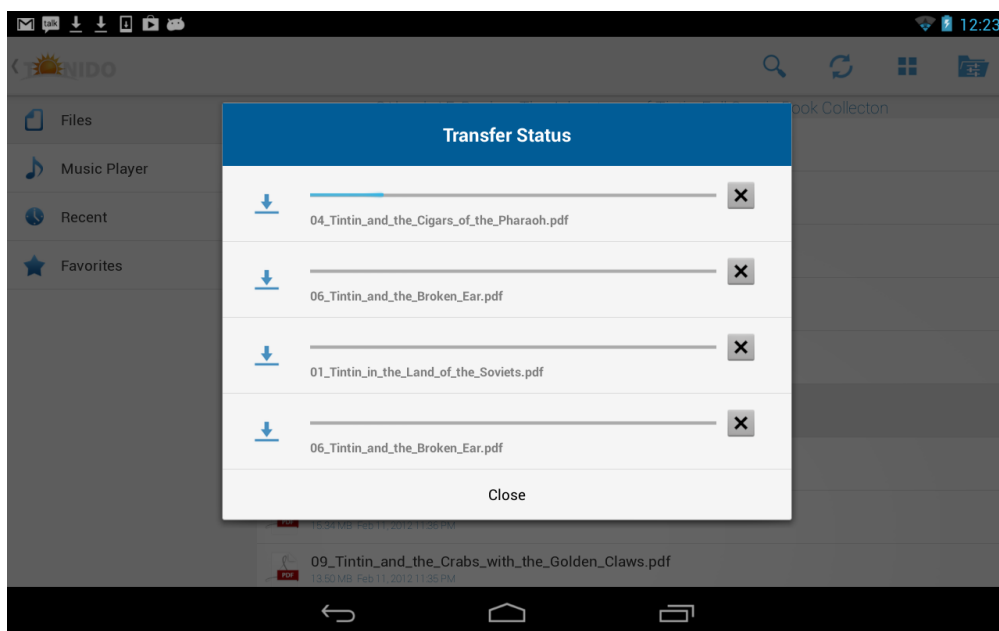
talk

12:23

NIDO

Files

Music Player

Recent

Favorites

ook Collecton

Transfer Status

04_Tintin_and_the_Cigars_of_the_Pharaoh.pdf

06_Tintin_and_the_Broken_Ear.pdf

01_Tintin_in_the_Land_of_the_Soviets.pdf

06_Tintin_and_the_Broken_Ear.pdf

Close

PDF 16.34 MB Feb 11, 2012 11:35 PM

09_Tintin_and_the_Crabs_with_the_Golden_Claws.pdf

PDF 13.50 MB Feb 11, 2012 11:35 PM